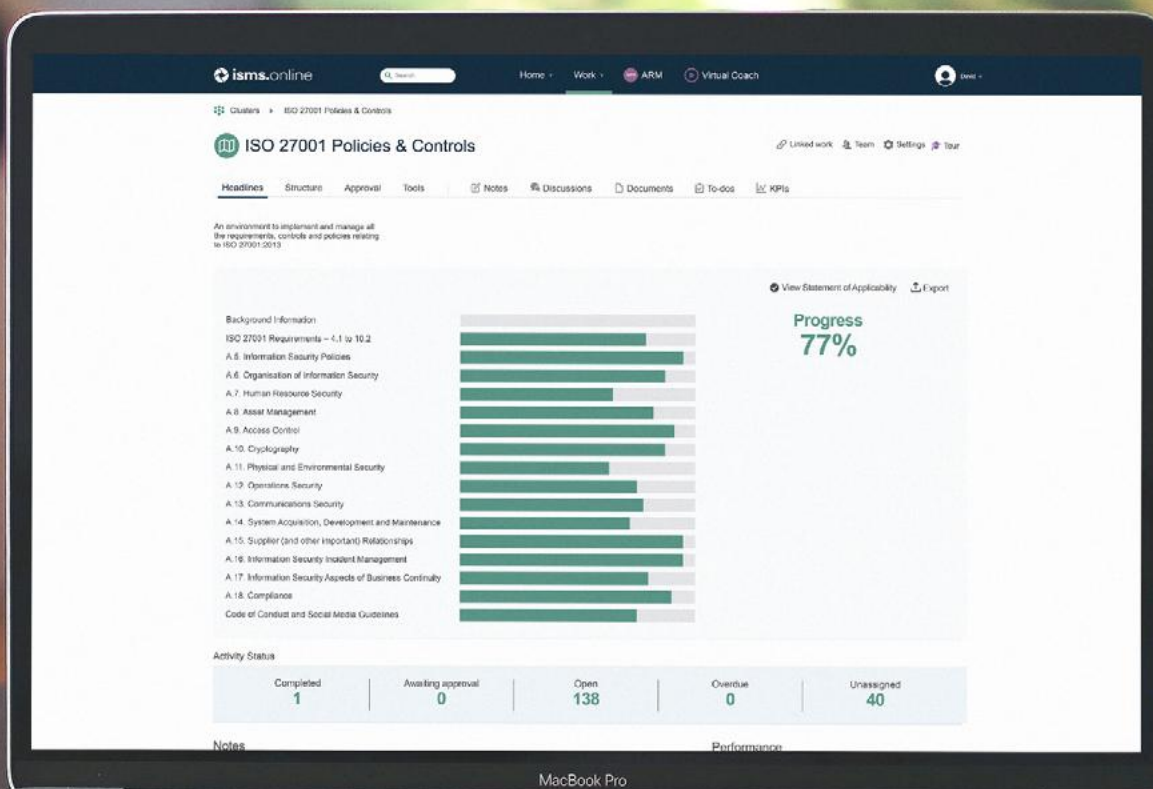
isms.online

Search

Home

Work

ARM

Virtual Coach

David

Clusters > ISO 27001 Policies & Controls

ISO 27001 Policies & Controls

Linked work Team Settings Tour

Headlines Structure Approval Tools Notes Discussions Documents To-dos KPIs

An environment to implement and manage all the requirements, controls and policies relating to ISO 27001:2013

View Statement of Applicability Export

Background Information
ISO 27001 Requirements – 4.1 to 10.2
A.5. Information Security Policies
A.6. Organisation of Information Security
A.7. Human Resource Security
A.8. Asset Management
A.9. Access Control
A.10. Cryptography
A.11. Physical and Environmental Security
A.12. Operations Security
A.13. Communications Security
A.14. System Acquisition, Development and Maintenance
A.15. Supplier (and other important) Relationships
A.16. Information Security Incident Management
A.17. Information Security Aspects of Business Continuity
A.18. Compliance
Code of Conduct and Social Media Guidelines

Progress
77%

Activity Status

| Completed | Awaiting approval | Open | Overdue | Unassigned |
|---|---|---|---|---|
| 1 | 0 | 138 | 0 | 40 |

Notes

Performance

MacBook Pro